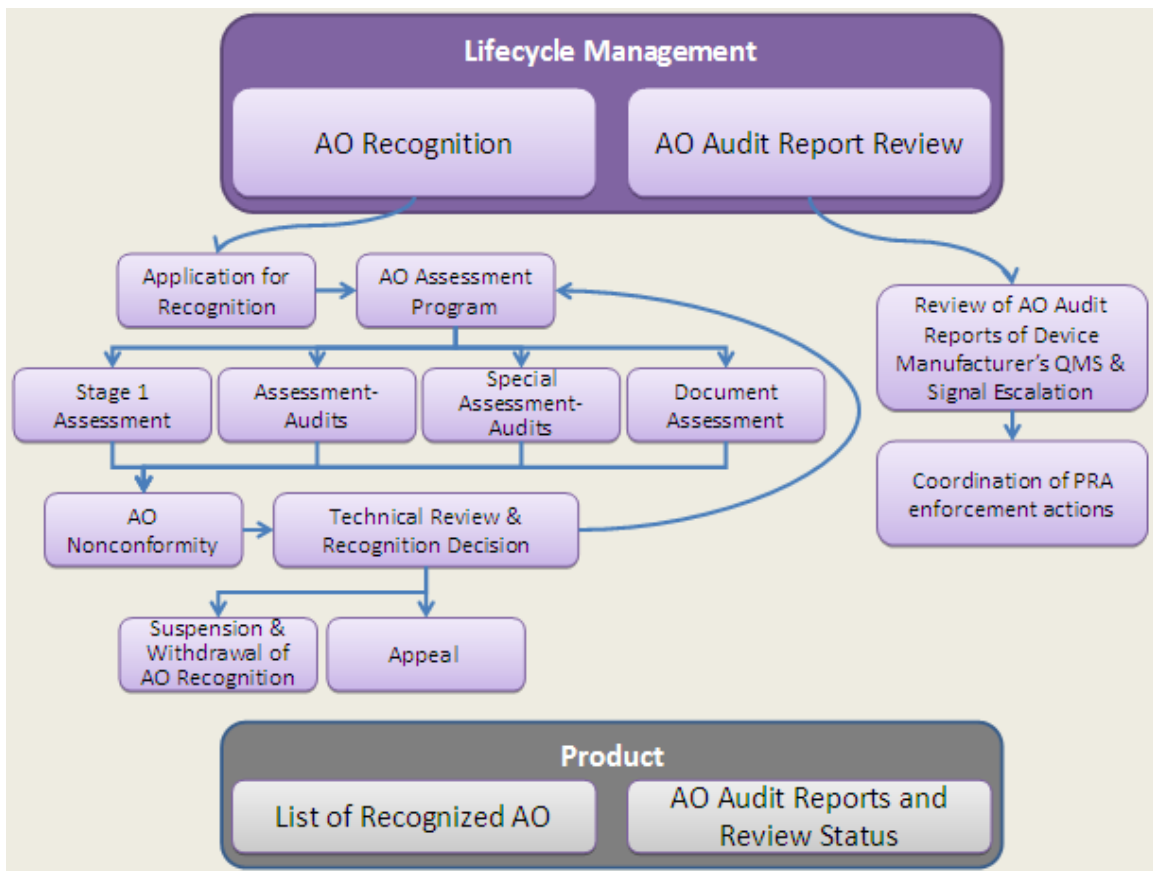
Lifecycle Management

AO Recognition

AO Audit Report Review

Application for Recognition

AO Assessment Program

Stage 1 Assessment

Assessment-Audits

Special Assessment-Audits

Document Assessment

AO Nonconformity

Technical Review & Recognition Decision

Suspension & Withdrawal of AO Recognition

Appeal

Review of AO Audit Reports of Device Manufacturer's QMS & Signal Escalation

Coordination of PRA enforcement actions

Product

List of Recognized AO

AO Audit Reports and Review Status